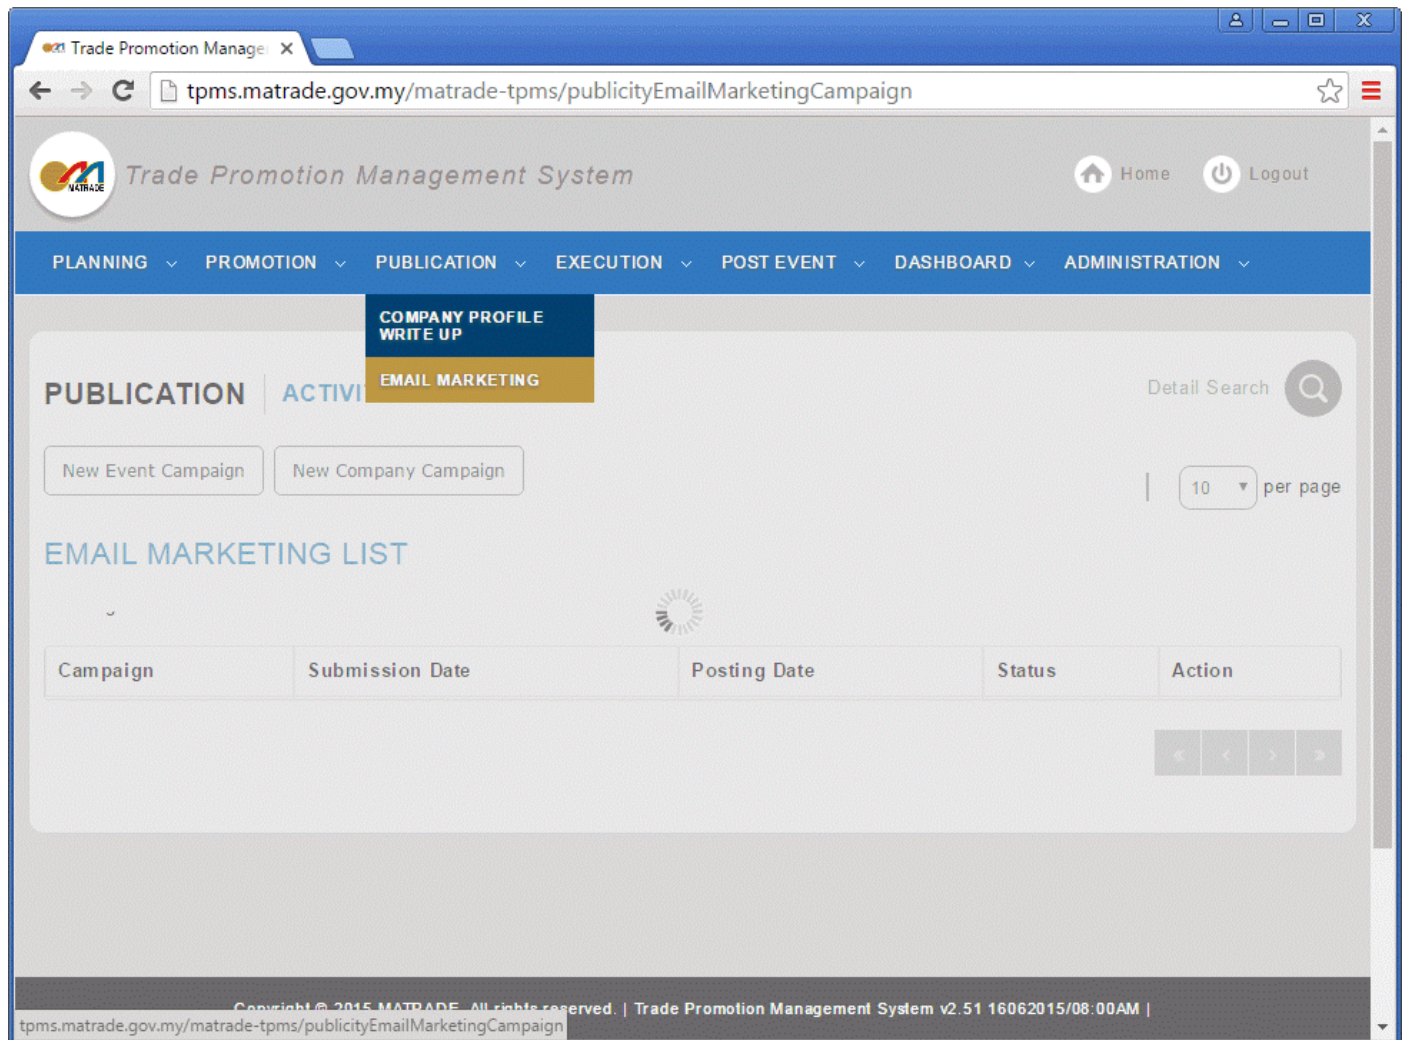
Trade Promotion Manage

tpms.matrade.gov.my/matrade-tpms/publicityEmailMarketingCampaign

MATRADE

Trade Promotion Management System

Home Logout

PLANNING PROMOTION PUBLICATION EXECUTION POST EVENT DASHBOARD ADMINISTRATION

COMPANY PROFILE WRITE UP

EMAIL MARKETING

PUBLICATION ACTIVI

Detail Search

New Event Campaign New Company Campaign

10 per page

EMAIL MARKETING LIST

| Campaign | Submission Date | Posting Date | Status | Action |
|---|---|---|---|---|

« ‹ › »

Copyright © 2015 MATRADE. All rights reserved. | Trade Promotion Management System v2.51 16062015/08:00AM |

tpms.matrade.gov.my/matrade-tpms/publicityEmailMarketingCampaign